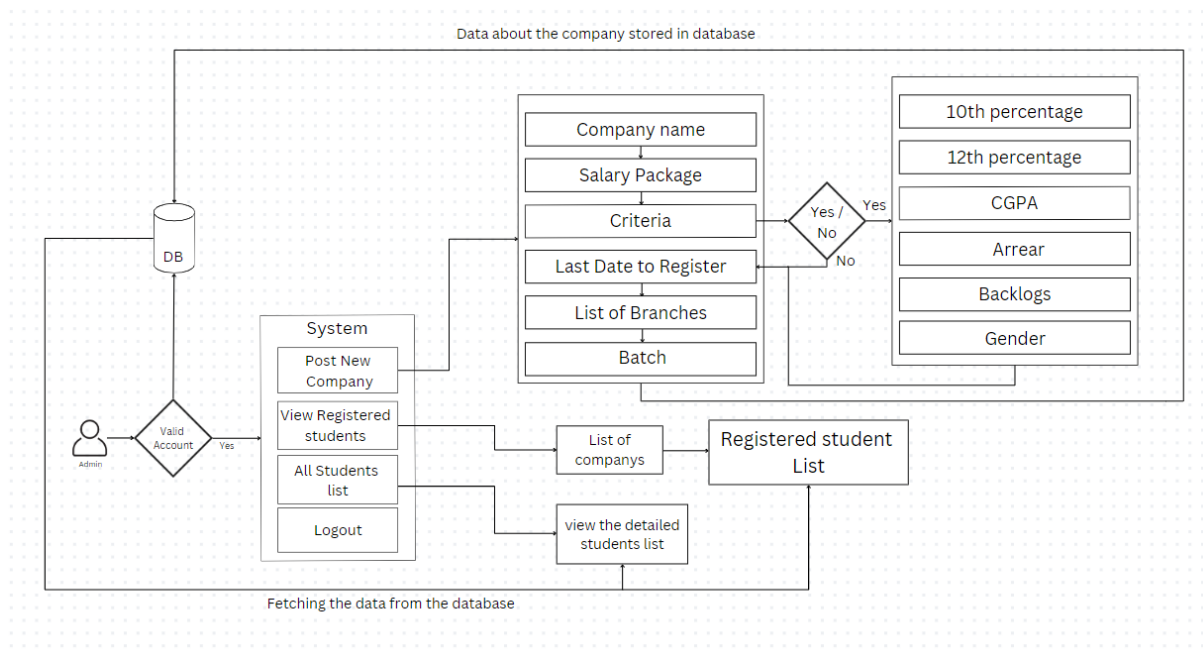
Data about the company stored in database

DB

Company name
Salary Package
Criteria
Last Date to Register
List of Branches
Batch

Yes / No
Yes
No

10th percentage
12th percentage
CGPA
Arrear
Backlogs
Gender

System
Post New Company
View Registered students
All Students list
Logout

Admin
Valid Account
Yes

List of companys
Registered student List
view the detailed students list

Fetching the data from the database